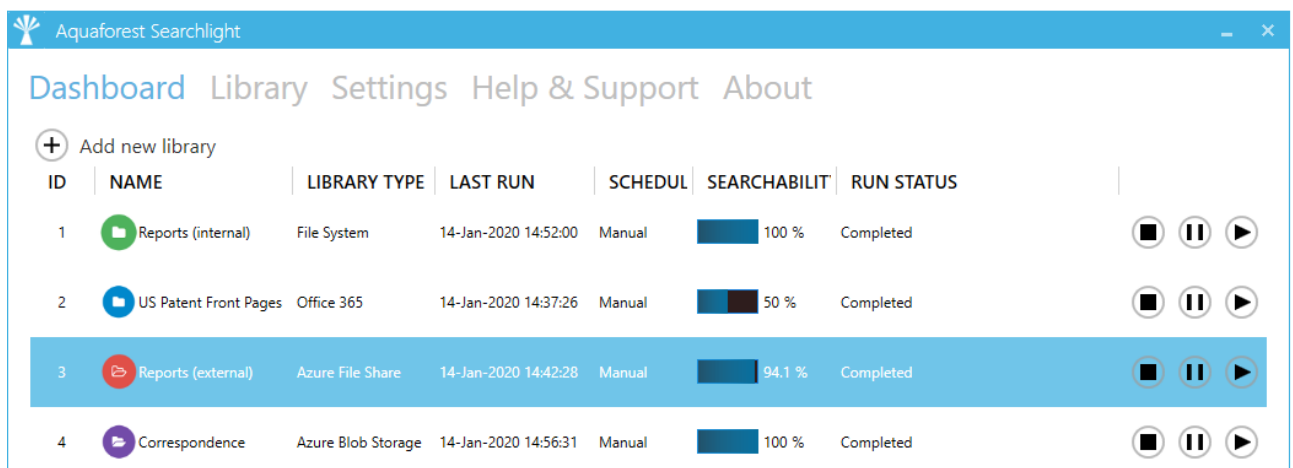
Aquaforest Searchlight

Dashboard Library Settings Help & Support About

Add new library

| ID | NAME | LIBRARY TYPE | LAST RUN | SCHEDUL | SEARCHABILIT | RUN STATUS |
|---|---|---|---|---|---|---|
| 1 | Reports (internal) | File System | 14-Jan-2020 14:52:00 | Manual | 100 % | Completed |
| 2 | US Patent Front Pages | Office 365 | 14-Jan-2020 14:37:26 | Manual | 50 % | Completed |
| 3 | Reports (external) | Azure File Share | 14-Jan-2020 14:42:28 | Manual | 94.1 % | Completed |
| 4 | Correspondence | Azure Blob Storage | 14-Jan-2020 14:56:31 | Manual | 100 % | Completed |